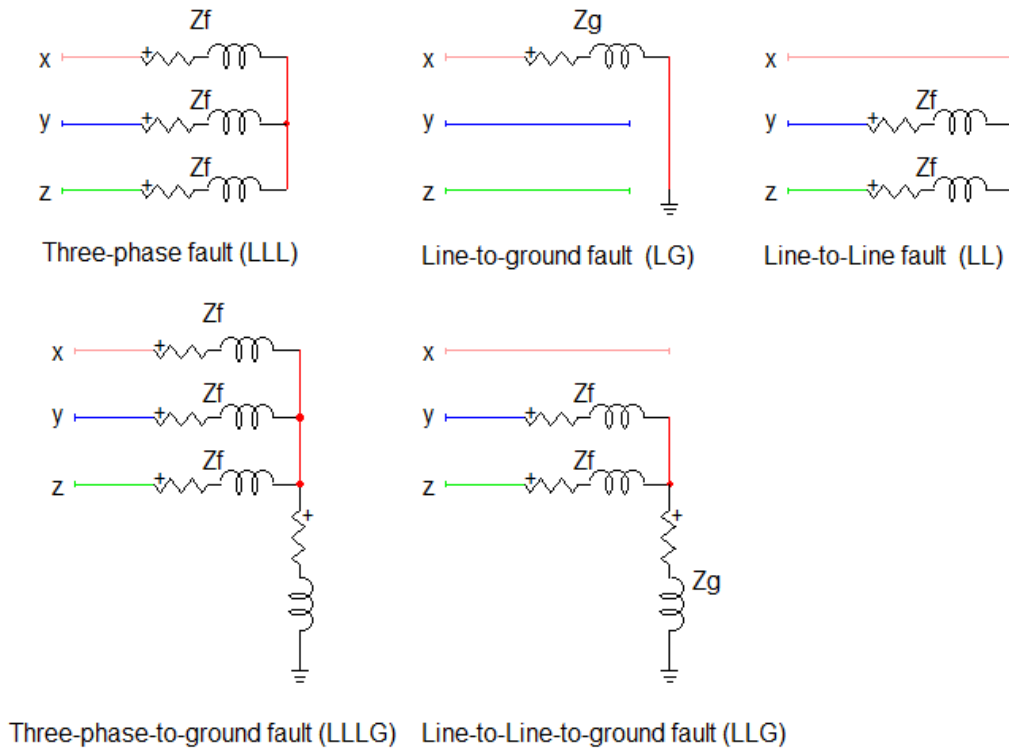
Zf
x
+
Zf
y
+
Zf
z
+
Three-phase fault (LLL)

Zg
x
+
y
z
Line-to-ground fault (LG)

x
Zf
y
+
Zf
z
+
Line-to-Line fault (LL)

Zf
x
+
Zf
y
+
Zf
z
+
+
Three-phase-to-ground fault (LLLG)

x
Zf
y
+
Zf
z
+
+
Zg
Line-to-Line-to-ground fault (LLG)